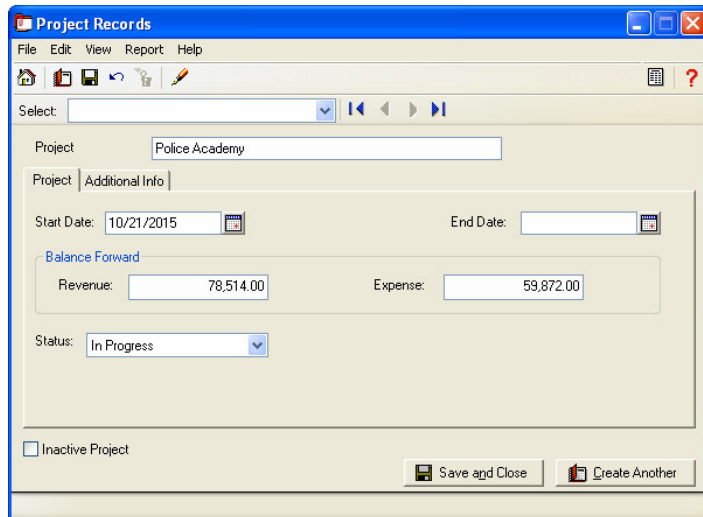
Project Records

File Edit View Report Help

Select:

Project Police Academy

Project | Additional Info

Start Date: 10/21/2015

End Date:

Balance Forward

Revenue: 78,514.00

Expense: 59,872.00

Status: In Progress

Inactive Project

Save and Close

Create Another